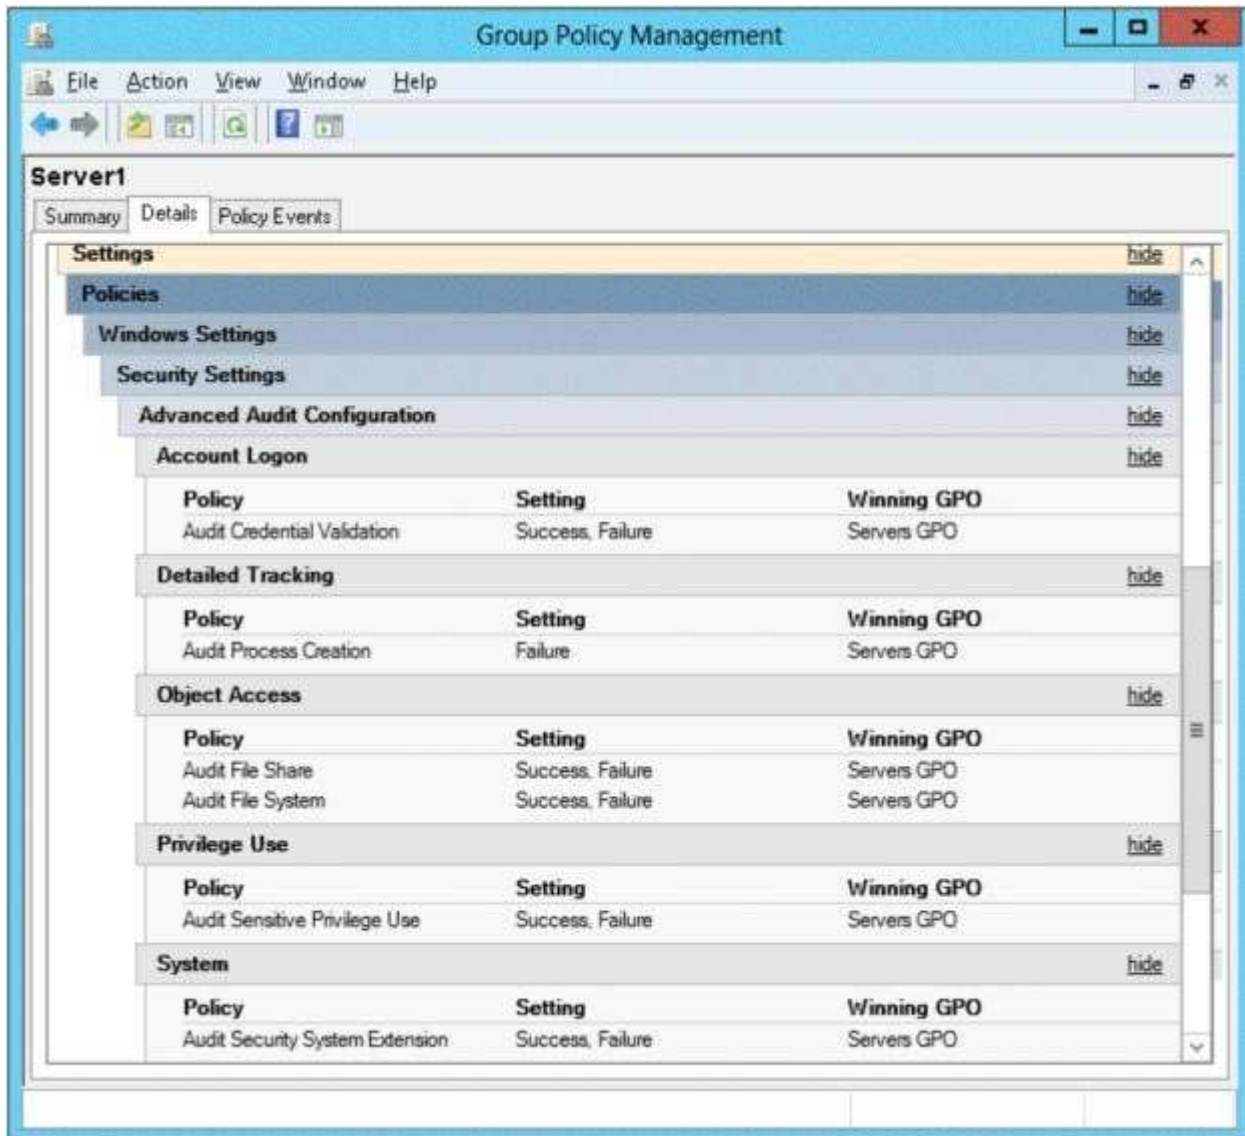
Group Policy Management

File Action View Window Help

Server1

Summary Details Policy Events

Settings hide

Policies hide

Windows Settings hide

Security Settings hide

Advanced Audit Configuration hide

Account Logon hide

| Policy | Setting | Winning GPO |
|---|---|---|
| Audit Credential Validation | Success, Failure | Servers GPO |

Detailed Tracking hide

| Policy | Setting | Winning GPO |
|---|---|---|
| Audit Process Creation | Failure | Servers GPO |

Object Access hide

| Policy | Setting | Winning GPO |
|---|---|---|
| Audit File Share | Success, Failure | Servers GPO |
| Audit File System | Success, Failure | Servers GPO |

Privilege Use hide

| Policy | Setting | Winning GPO |
|---|---|---|
| Audit Sensitive Privilege Use | Success, Failure | Servers GPO |

System hide

| Policy | Setting | Winning GPO |
|---|---|---|
| Audit Security System Extension | Success, Failure | Servers GPO |